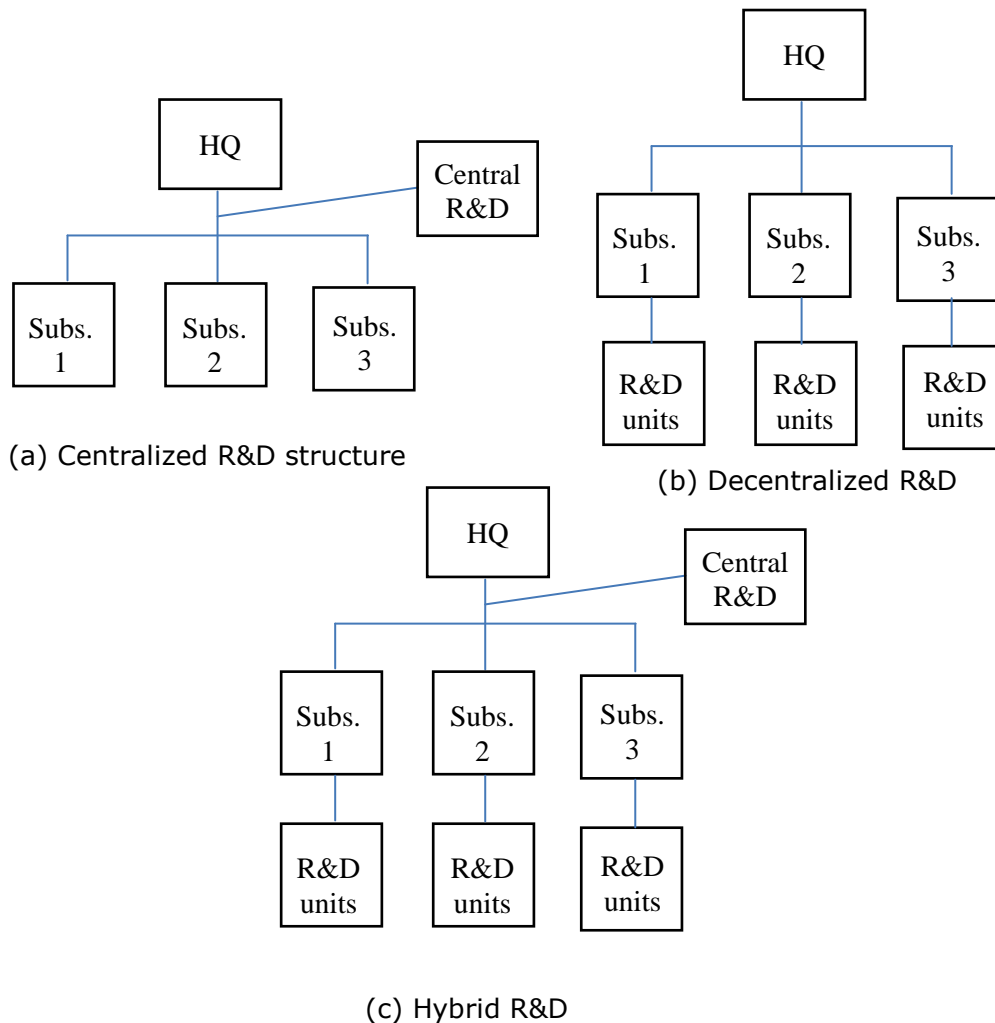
HQ

Central R&D

Subs. 1

Subs. 2

Subs. 3

(a) Centralized R&D structure

HQ

Subs. 1

Subs. 2

Subs. 3

R&D units

R&D units

R&D units

(b) Decentralized R&D

HQ

Central R&D

Subs. 1

Subs. 2

Subs. 3

R&D units

R&D units

R&D units

(c) Hybrid R&D